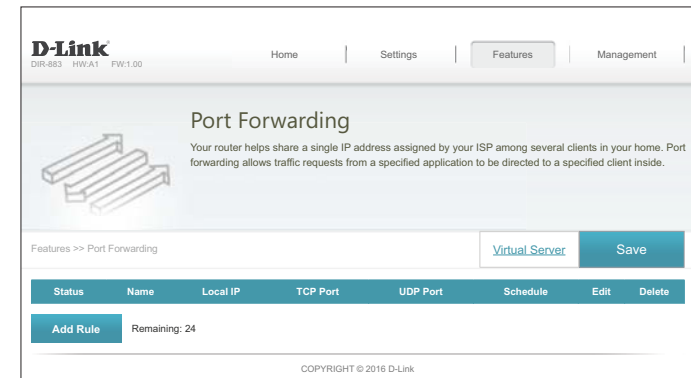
D-Link
DIR-883 HW:A1 FW:1.00

Home | Settings | Features | Management

Port Forwarding

Your router helps share a single IP address assigned by your ISP among several clients in your home. Port forwarding allows traffic requests from a specified application to be directed to a specified client inside.

Features >> Port Forwarding

Virtual Server

Save

| Status | Name | Local IP | TCP Port | UDP Port | Schedule | Edit | Delete |
|---|---|---|---|---|---|---|---|

Add Rule

Remaining: 24

COPYRIGHT © 2016 D-Link